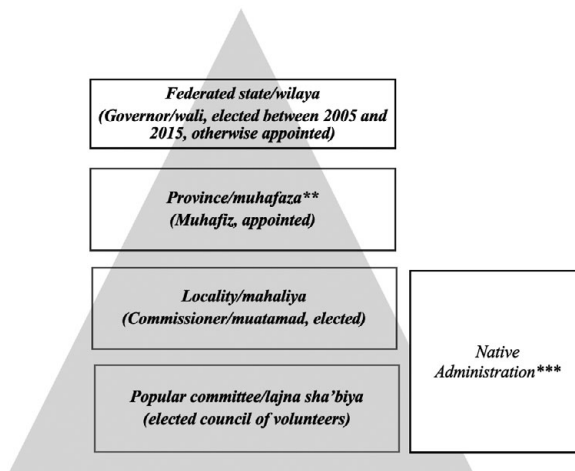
Federated state/wilaya
(Governor/wali, elected between 2005 and 2015, otherwise appointed)

Province/muhafaza**
(Muhafiz, appointed)

Locality/mahaliya
(Commissioner/muatamad, elected)

Native Administration***

Popular committee/lajna sha'biya
(elected council of volunteers)